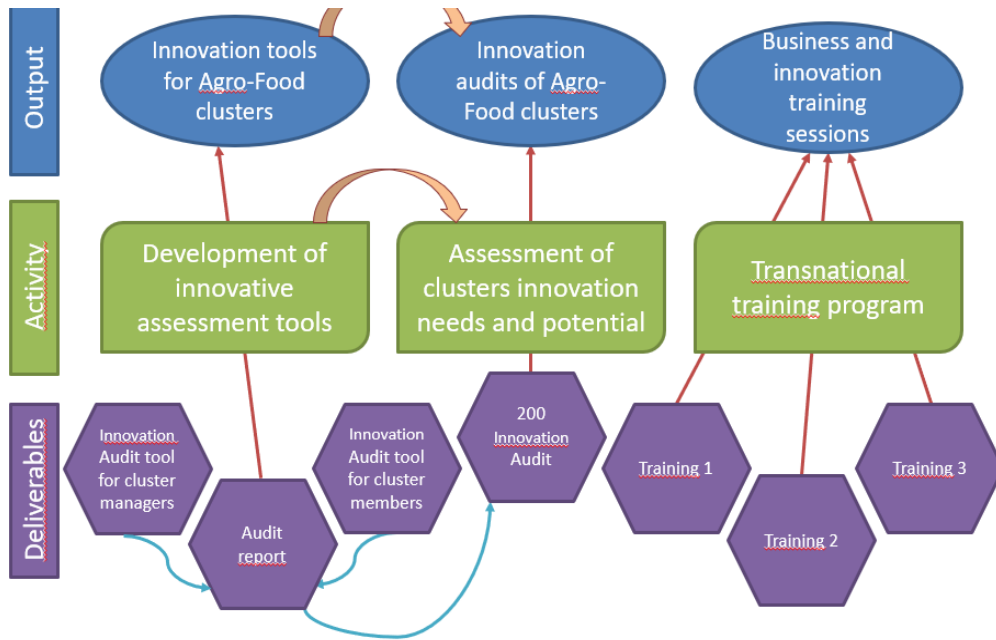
Output

Innovation tools for Agro-Food clusters

Innovation audits of Agro-Food clusters

Business and innovation training sessions

Activity

Development of innovative assessment tools

Assessment of clusters innovation needs and potential

Transnational training program

Deliverables

Innovation Audit tool for cluster managers

Audit report

Innovation Audit tool for cluster members

200 Innovation Audit

Training 1

Training 2

Training 3